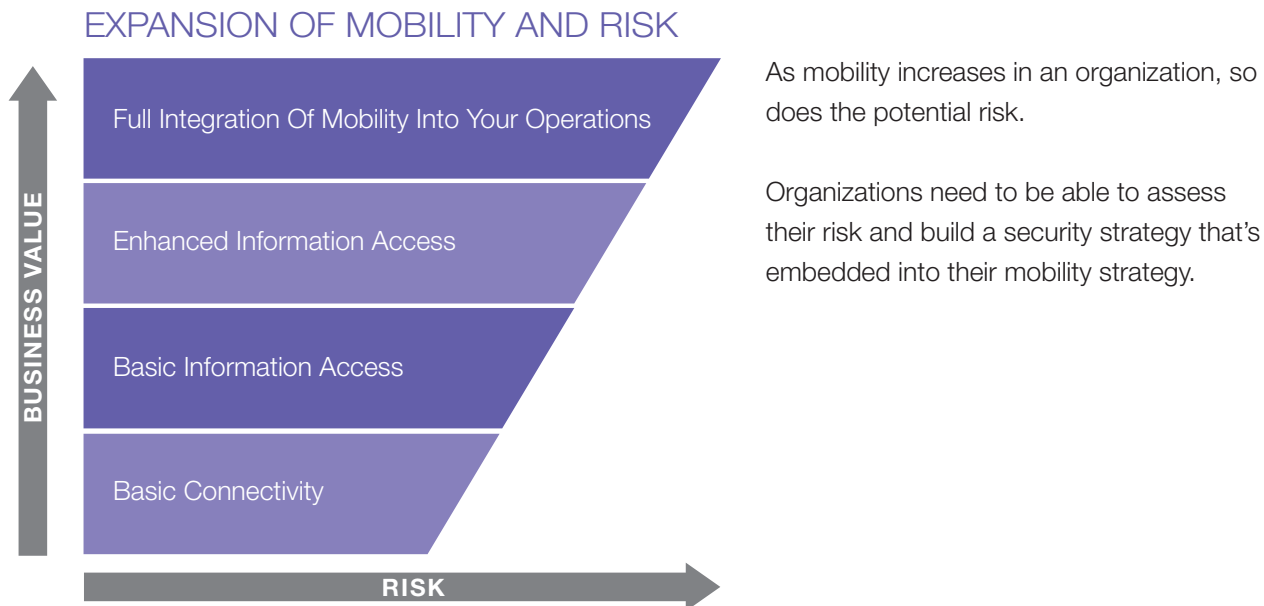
EXPANSION OF MOBILITY AND RISK

BUSINESS VALUE

Full Integration Of Mobility Into Your Operations

Enhanced Information Access

Basic Information Access

Basic Connectivity

RISK

As mobility increases in an organization, so does the potential risk.

Organizations need to be able to assess their risk and build a security strategy that's embedded into their mobility strategy.